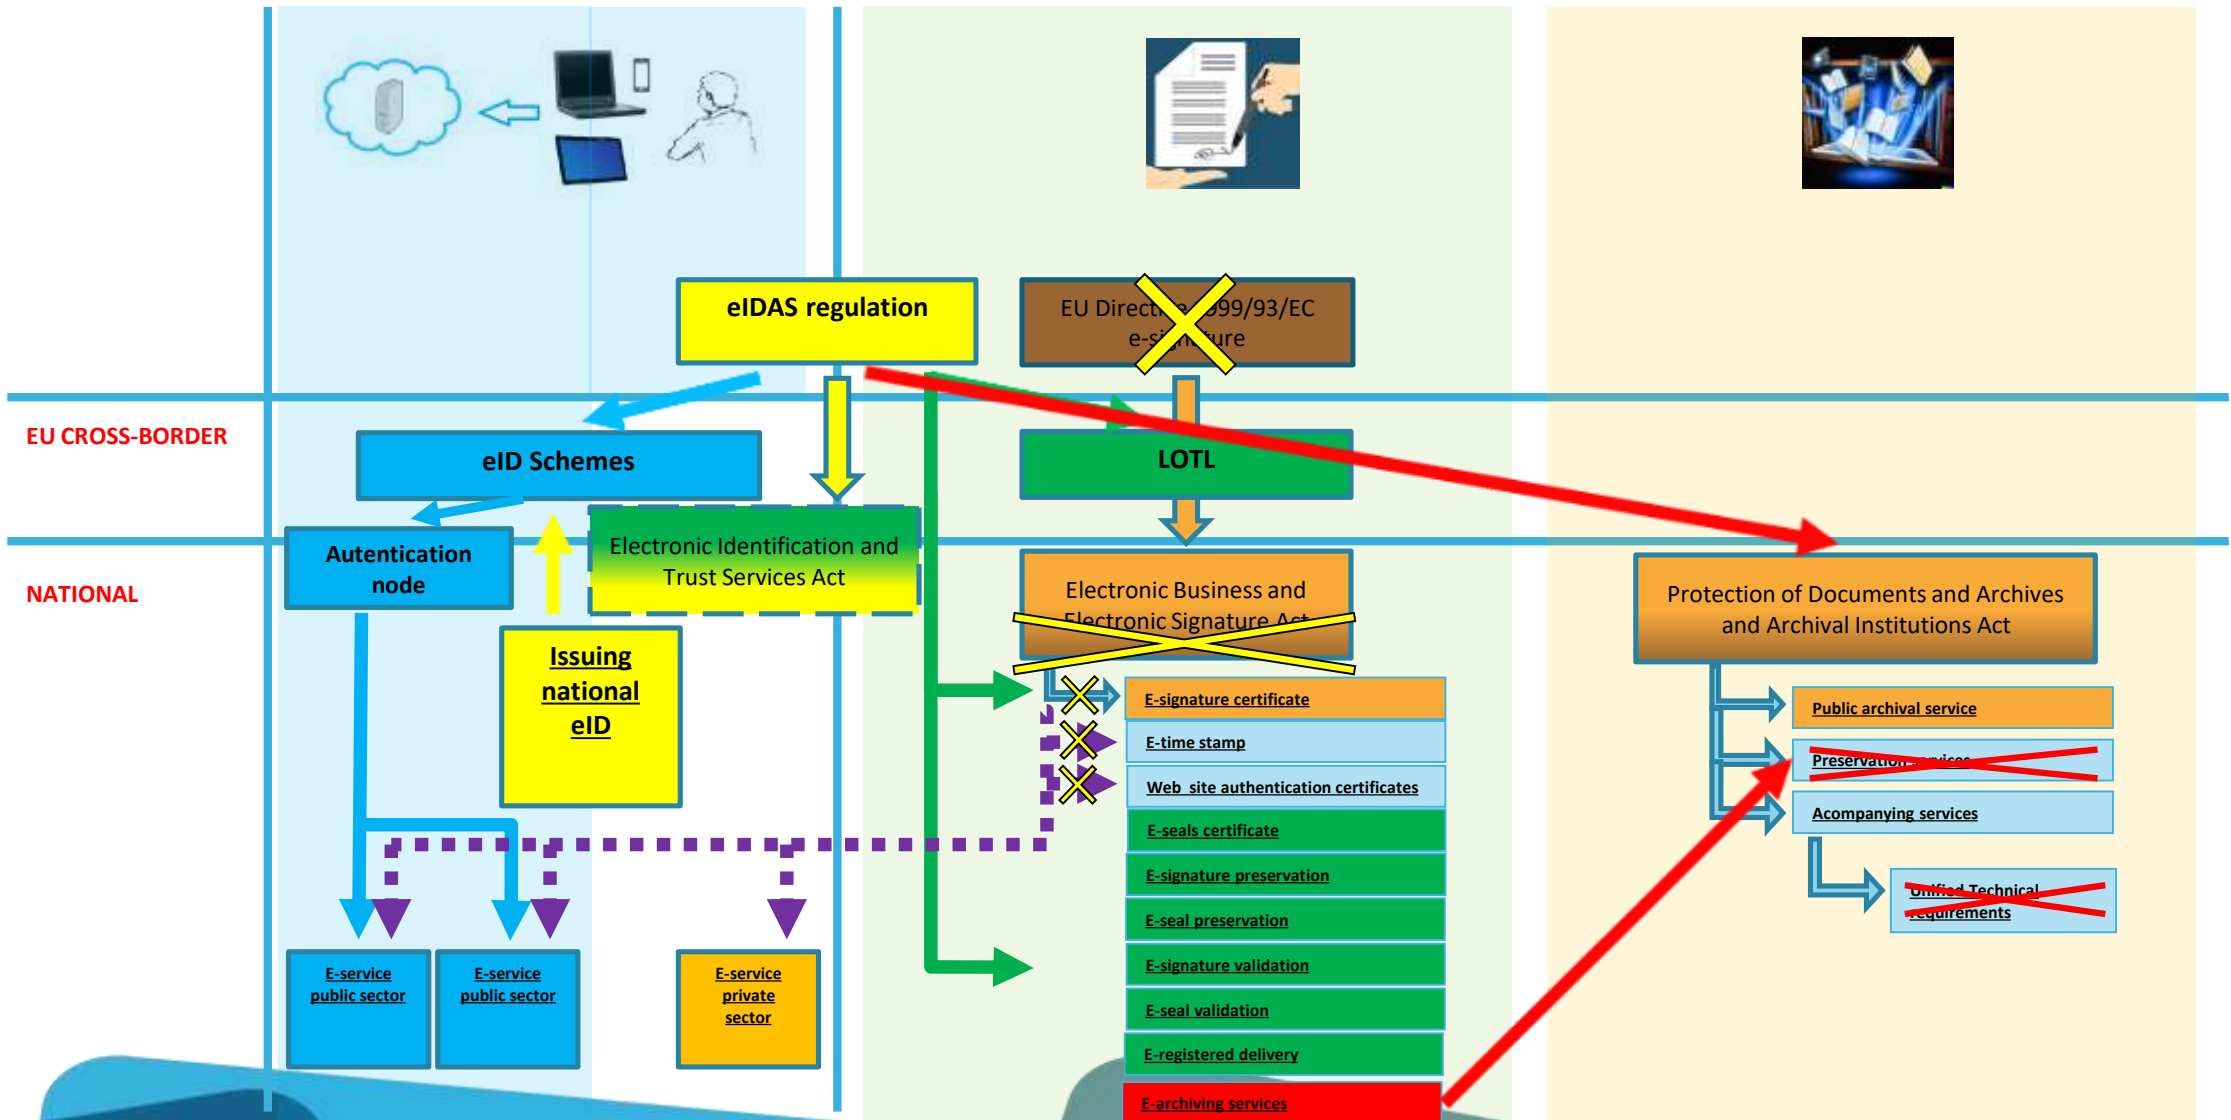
eIDAS regulation

EU Directive 1999/93/EC e-signature

EU CROSS-BORDER

eID Schemes

LOTL

NATIONAL

Autentication node

Electronic Identification and Trust Services Act

Electronic Business and Electronic Signature Act

Protection of Documents and Archives and Archival Institutions Act

Issuing national eID

E-signature certificate

E-time stamp

Web site authentication certificates

E-seals certificate

E-signature preservation

E-seal preservation

E-signature validation

E-seal validation

E-registered delivery

E-archiving services

Public archival service

Preservation services

Acompanying services

Unified Technical requirements

E-service public sector

E-service public sector

E-service private sector